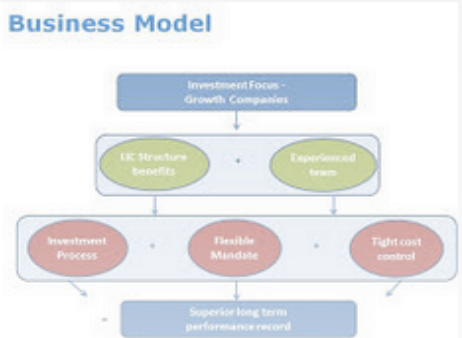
Business Model

Investment Focus - Growth Companies

LIC Structure benefits

+

Experienced team

Investment Process

+

Flexible Mandate

+

Tight cost control

=

Superior long term performance record